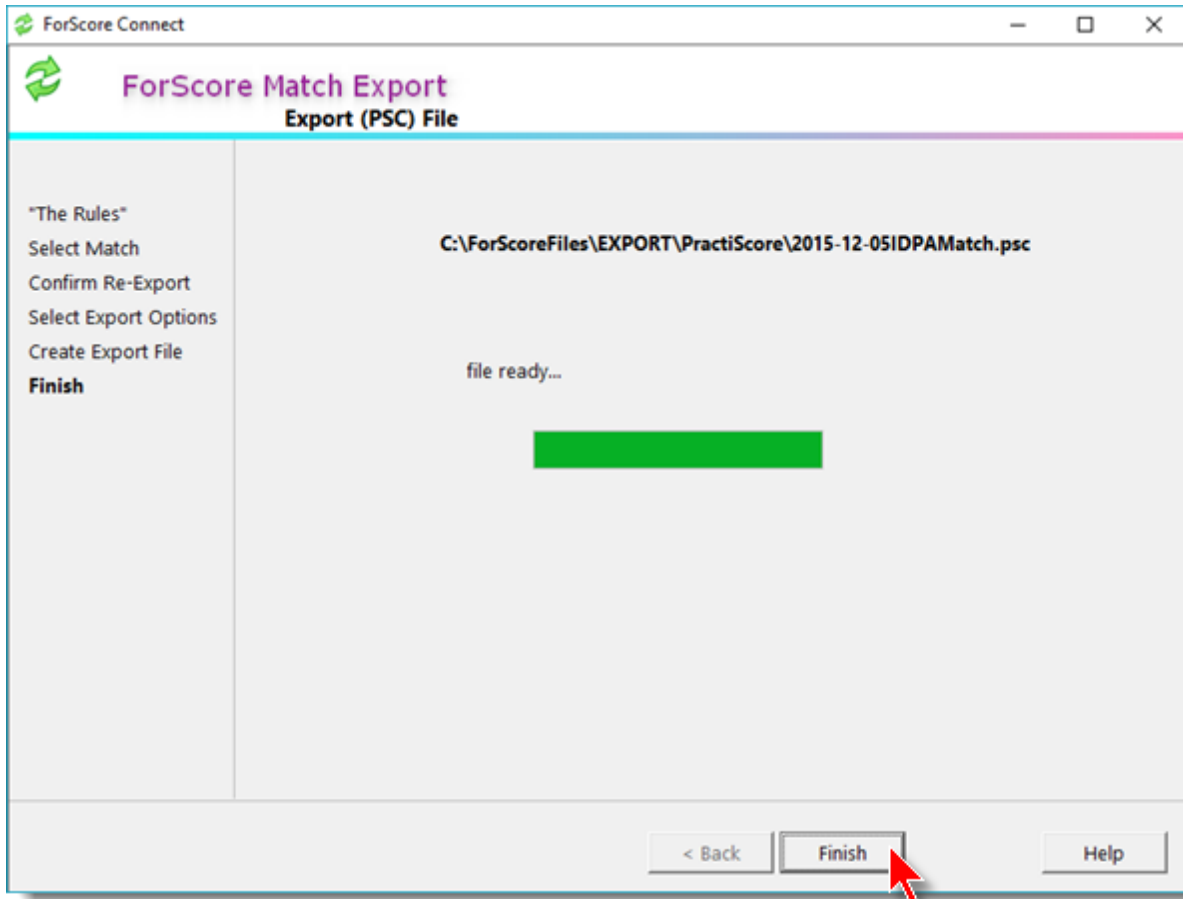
ForScore Connect

ForScore Match Export
Export (PSC) File

"The Rules"
Select Match
Confirm Re-Export
Select Export Options
Create Export File
Finish

C:\ForScoreFiles\EXPORT\PractiScore\2015-12-05IDPAMatch.psc

file ready...

< Back
Finish
Help